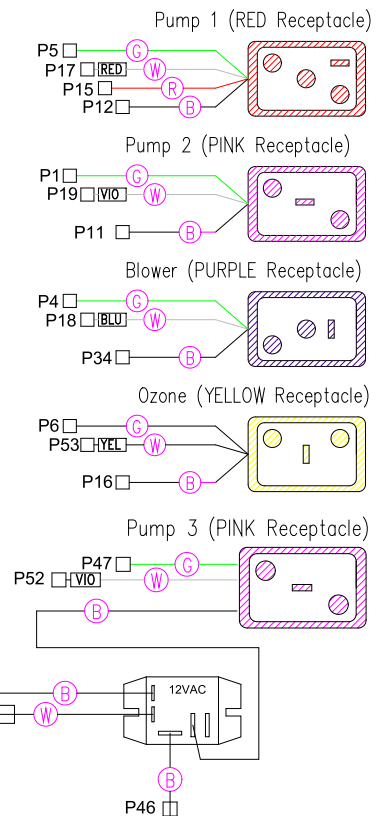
Pump 1 (RED Receptacle)

P5
G
P17
RED
W
P15
R
P12
B

Pump 2 (PINK Receptacle)

P1
G
P19
VIO
W
P11
B

Blower (PURPLE Receptacle)

P4
G
P18
BLU
W
P34
B

Ozone (YELLOW Receptacle)

P6
G
P53
YEL
W
P16
B

Pump 3 (PINK Receptacle)

P47
G
P52
VIO
W
B

B
W
12VAC
B
P46